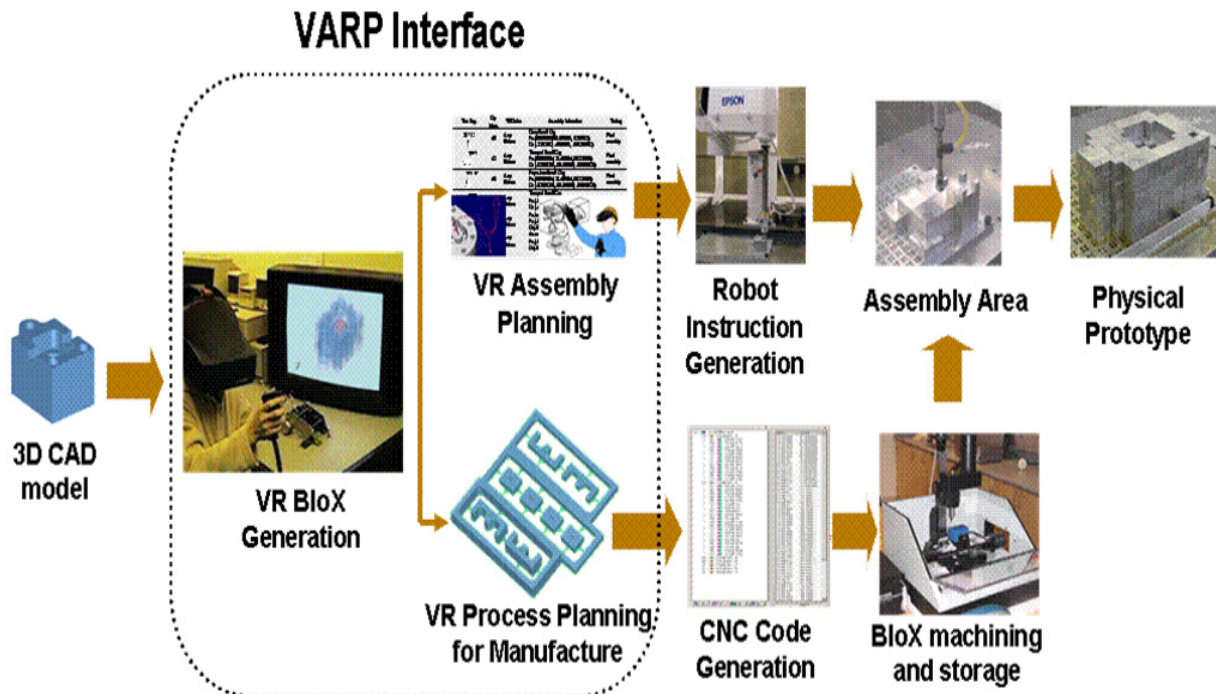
VARP Interface

3D CAD model

VR BloX Generation

VR Assembly Planning

VR Process Planning for Manufacture

EPSON

Robot Instruction Generation

CNC Code Generation

Assembly Area

BloX machining and storage

Physical Prototype